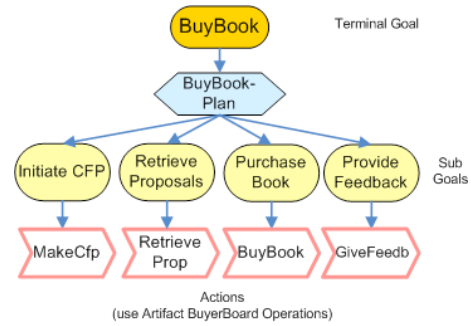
BuyBook

Terminal Goal

BuyBook-Plan

Initiate CFP

Retrieve Proposals

Purchase Book

Provide Feedback

Sub Goals

MakeCfp

Retrieve Prop

BuyBook

GiveFeedb

Actions
(use Artifact BuyerBoard Operations)